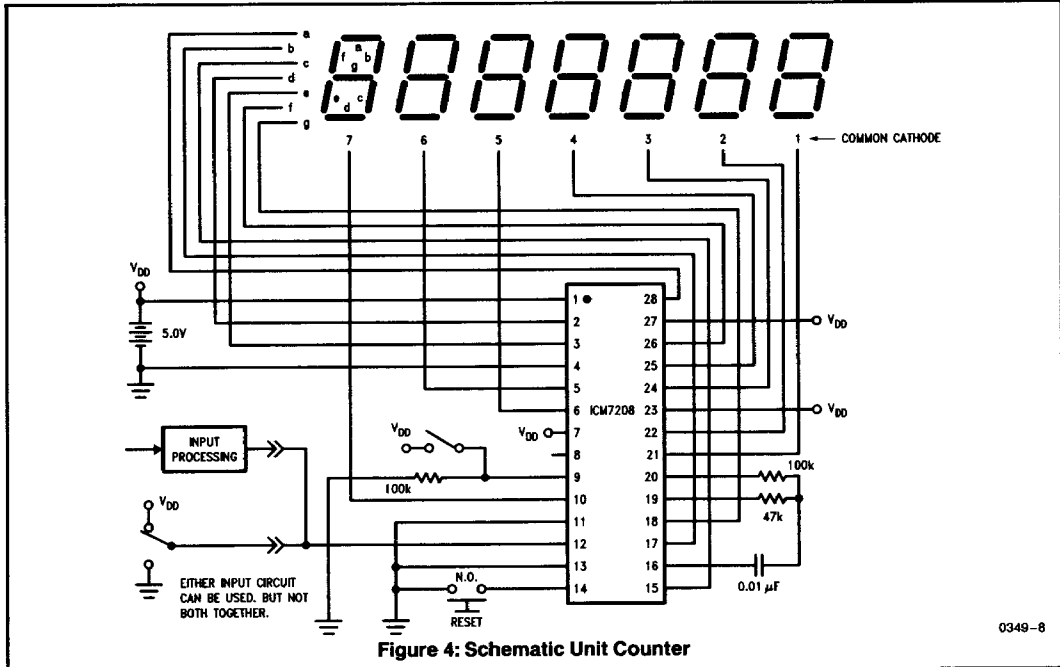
a
b
c
d
e
f
g

a
f b
g
e c
d

7 6 5 4 3 2 1 ← COMMON CATHODE

$V_{DD}$
5.0V

1 2 3 4 5 6 7 8 9 10 11 12 13 14
28 27 26 25 24 23 22 21 20 19 18 17 16 15
ICM7208

O $V_{DD}$
O $V_{DD}$
$V_{DD}$ O

INPUT PROCESSING

$V_{DD}$
100k

$V_{DD}$

100k
47k
0.01 $\mu$F

N.O.
RESET

EITHER INPUT CIRCUIT CAN BE USED, BUT NOT BOTH TOGETHER.

0349–8

Figure 4: Schematic Unit Counter